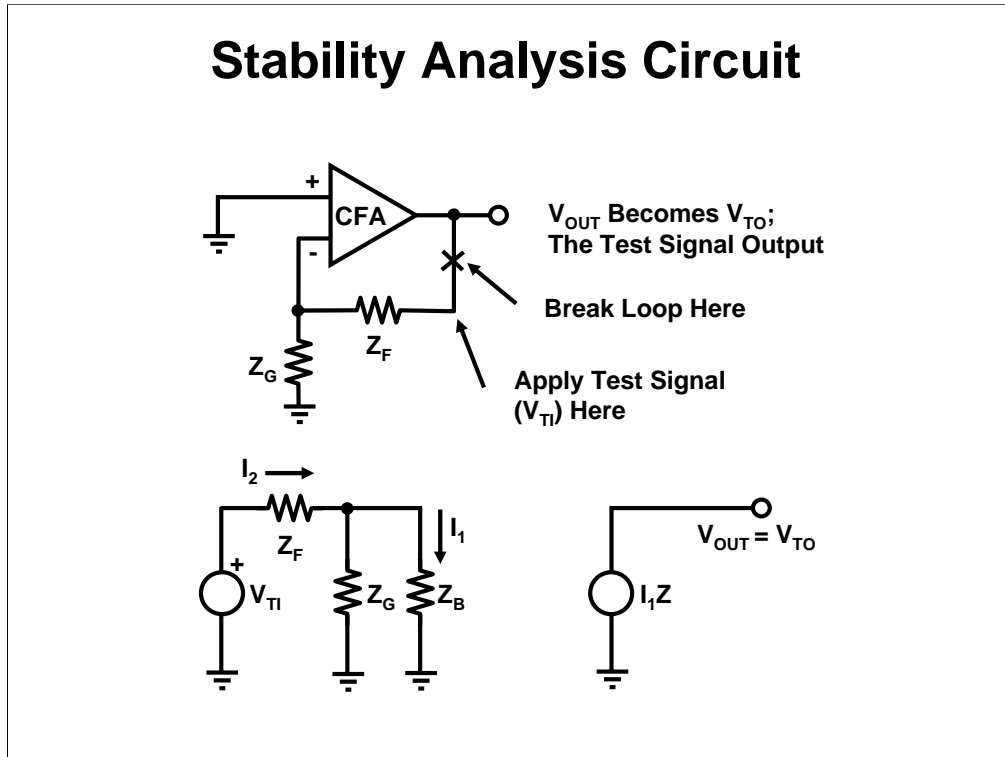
Stability Analysis Circuit

+

-

CFA

$V_{OUT}$ Becomes $V_{TO}$; The Test Signal Output

Break Loop Here

$Z_F$

$Z_G$

Apply Test Signal ($V_{TI}$) Here

$I_2$

$Z_F$

+

$V_{TI}$

$Z_G$

$I_1$

$Z_B$

$V_{OUT} = V_{TO}$

$I_1Z$